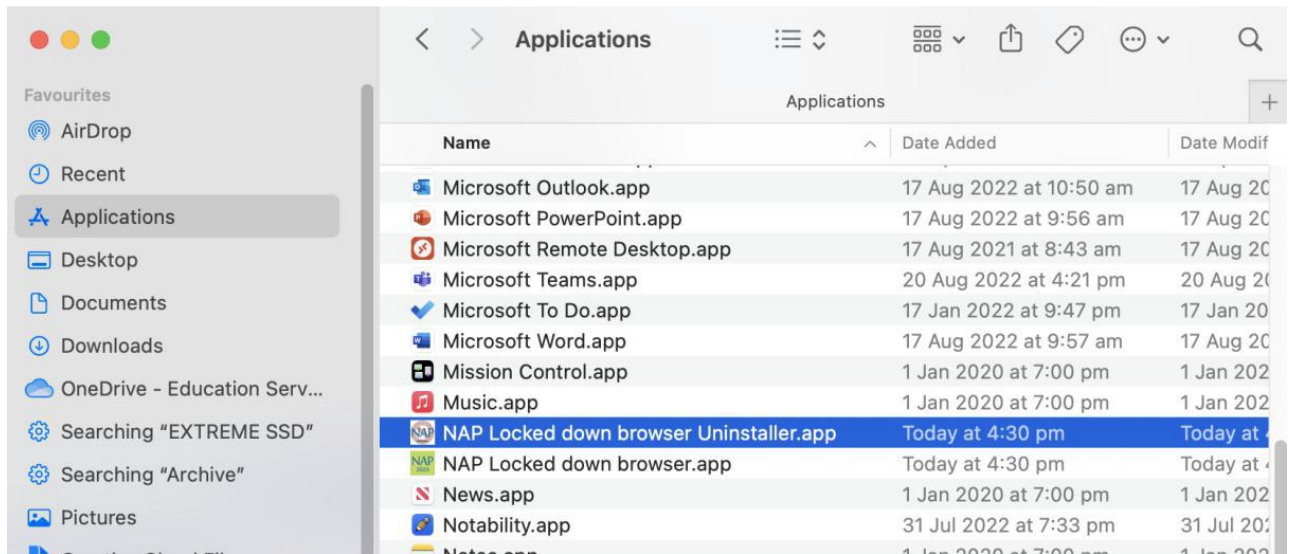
Favourites

AirDrop

Recent

Applications

Desktop

Documents

Downloads

OneDrive - Education Serv...

Searching "EXTREME SSD"

Searching "Archive"

Pictures

Applications

Applications

| Name | Date Added | Date Modif |
|---|---|---|
| Microsoft Outlook.app | 17 Aug 2022 at 10:50 am | 17 Aug 20 |
| Microsoft PowerPoint.app | 17 Aug 2022 at 9:56 am | 17 Aug 20 |
| Microsoft Remote Desktop.app | 17 Aug 2021 at 8:43 am | 17 Aug 20 |
| Microsoft Teams.app | 20 Aug 2022 at 4:21 pm | 20 Aug 20 |
| Microsoft To Do.app | 17 Jan 2022 at 9:47 pm | 17 Jan 20 |
| Microsoft Word.app | 17 Aug 2022 at 9:57 am | 17 Aug 20 |
| Mission Control.app | 1 Jan 2020 at 7:00 pm | 1 Jan 202 |
| Music.app | 1 Jan 2020 at 7:00 pm | 1 Jan 202 |
| NAP Locked down browser Uninstaller.app | Today at 4:30 pm | Today at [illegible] |
| NAP Locked down browser.app | Today at 4:30 pm | Today at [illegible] |
| News.app | 1 Jan 2020 at 7:00 pm | 1 Jan 202 |
| Notability.app | 31 Jul 2022 at 7:33 pm | 31 Jul 20 |